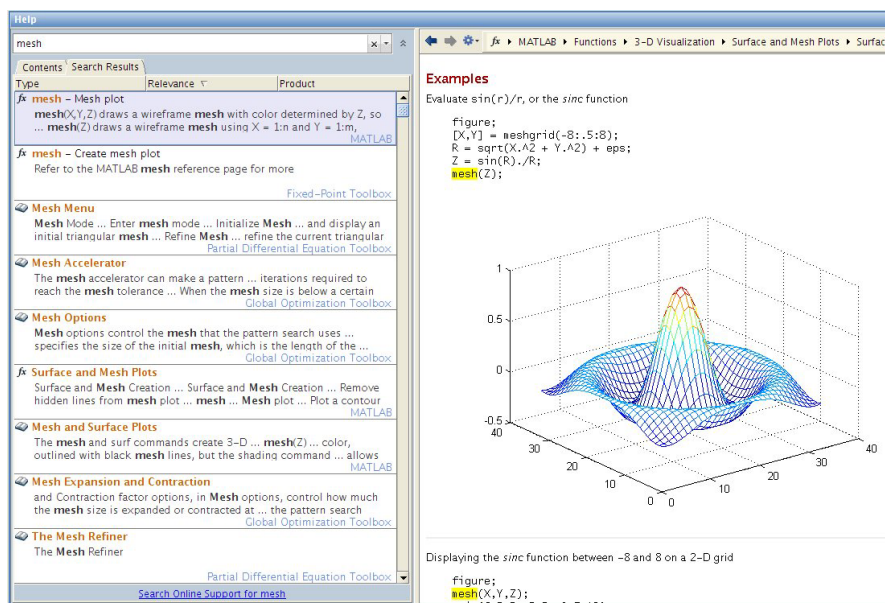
Help

mesh

Contents | Search Results

| Type | Relevance | Product |
|---|---|---|

fx mesh – Mesh plot
mesh(X,Y,Z) draws a wireframe mesh with color determined by Z, so ... mesh(Z) draws a wireframe mesh using X = 1:n and Y = 1:m,
MATLAB

fx mesh – Create mesh plot
Refer to the MATLAB mesh reference page for more
Fixed-Point Toolbox

Mesh Menu
Mesh Mode ... Enter mesh mode ... Initialize Mesh ... and display an initial triangular mesh ... Refine Mesh ... refine the current triangular
Partial Differential Equation Toolbox

Mesh Accelerator
The mesh accelerator can make a pattern ... iterations required to reach the mesh tolerance ... When the mesh size is below a certain
Global Optimization Toolbox

Mesh Options
Mesh options control the mesh that the pattern search uses ... specifies the size of the initial mesh, which is the length of the ...
Global Optimization Toolbox

fx Surface and Mesh Plots
Surface and Mesh Creation ... Surface and Mesh Creation ... Remove hidden lines from mesh plot ... mesh ... Mesh plot ... Plot a contour
MATLAB

Mesh and Surface Plots
The mesh and surf commands create 3-D ... mesh(Z) ... color, outlined with black mesh lines, but the shading command ... allows
MATLAB

Mesh Expansion and Contraction
and Contraction factor options, in Mesh options, control how much the mesh size is expanded or contracted at ... the pattern search
Global Optimization Toolbox

The Mesh Refiner
The Mesh Refiner
Partial Differential Equation Toolbox

Search Online Support for mesh

fx ▸ MATLAB ▸ Functions ▸ 3-D Visualization ▸ Surface and Mesh Plots ▸ Surfac

Examples

Evaluate sin(r)/r, or the sinc function

figure;
[X,Y] = meshgrid(-8:.5:8);
R = sqrt(X.^2 + Y.^2) + eps;
Z = sin(R)./R;
mesh(Z);

1
0.5
0
-0.5
40
30
20
10
0
0
10
20
30
40

Displaying the sinc function between -8 and 8 on a 2-D grid

figure;
mesh(X,Y,Z);